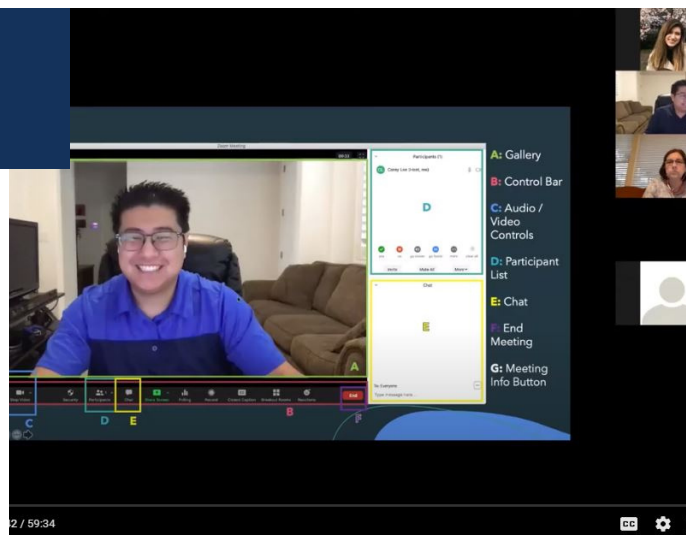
Zoom Meeting

Participants (1)

Carey Lee (Host, me)

D

Invite

Mute All

More

Chat

E

To: Everyone

Type message here...

Stop Video

Security

Participants

Chat

Share Screen

Polling

Record

Closed Caption

Breakout Rooms

Reactions

End

A

B

C

D

E

F

A: Gallery

B: Control Bar

C: Audio / Video Controls

D: Participant List

E: Chat

F: End Meeting

G: Meeting Info Button

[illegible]2 / 59:34

CC